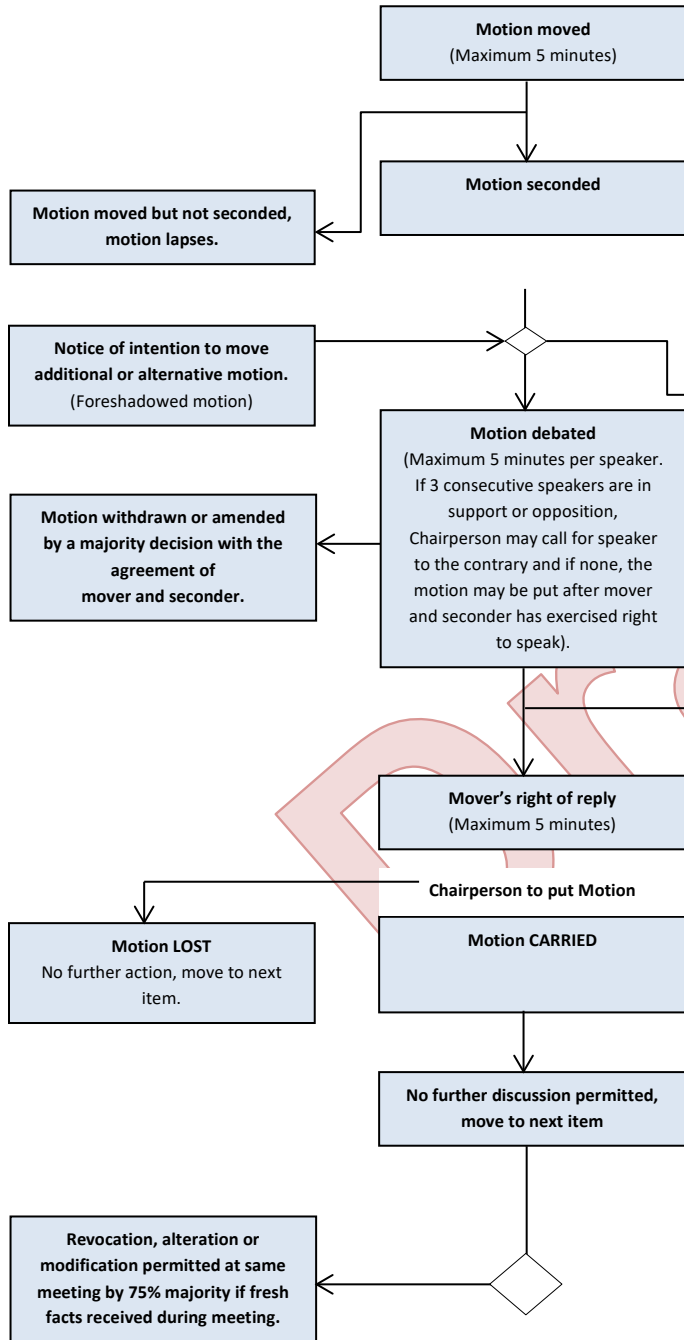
**Motion moved**
(Maximum 5 minutes)

**Motion seconded**

**Motion moved but not seconded, motion lapses.**

**Notice of intention to move additional or alternative motion.**
(Foreshadowed motion)

**Motion debated**
(Maximum 5 minutes per speaker. If 3 consecutive speakers are in support or opposition, Chairperson may call for speaker to the contrary and if none, the motion may be put after mover and seconder has exercised right to speak).

**Motion withdrawn or amended by a majority decision with the agreement of mover and seconder.**

**Mover's right of reply**
(Maximum 5 minutes)

**Chairperson to put Motion**

**Motion LOST**
No further action, move to next item.

**Motion CARRIED**

**No further discussion permitted, move to next item**

**Revocation, alteration or modification permitted at same meeting by 75% majority if fresh facts received during meeting.**